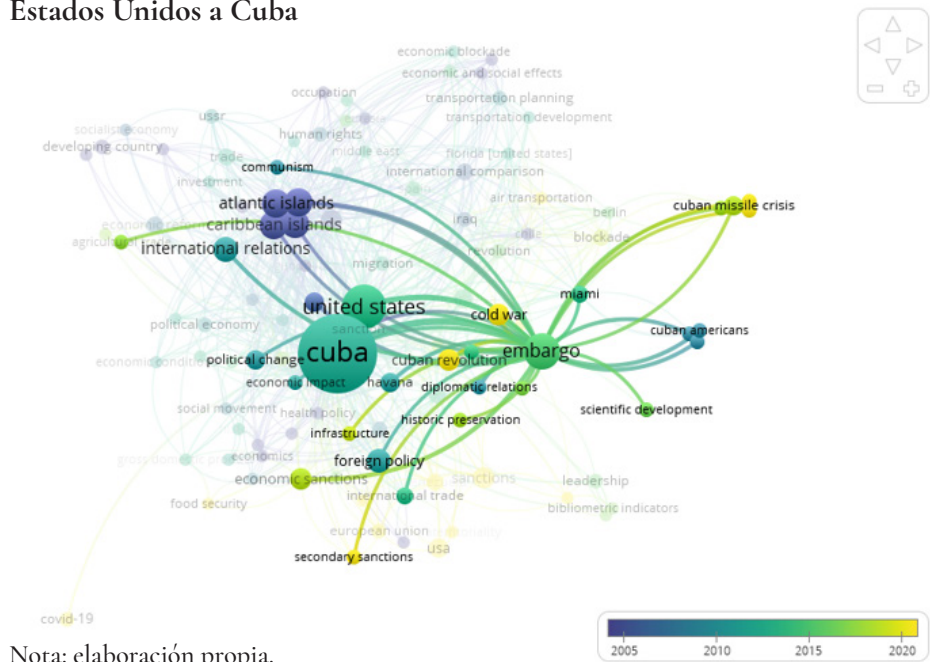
Estados Unidos a Cuba

economic blockade
economic and social effects
occupation
transportation planning
ussr
transportation development
socialist economy
human rights
developing country
middle east
florida [united states]
trade
communism
international comparison
investment
air transportation
atlantic islands
berlin
cuban missile crisis
iraq
caribbean islands
blockade
agriculture
international relations
revolution
migration
miami
united states
cold war
political economy
cuban americans
cuba
embargo
political change
cuban revolution
economic impact
havana
diplomatic relations
social movement
health policy
scientific development
historic preservation
infrastructure
economics
foreign policy
sanctions
leadership
economic sanctions
international trade
food security
bibliometric indicators
european union
usa
secondary sanctions
covid-19

2005
2010
2015
2020

Nota: elaboración propia.